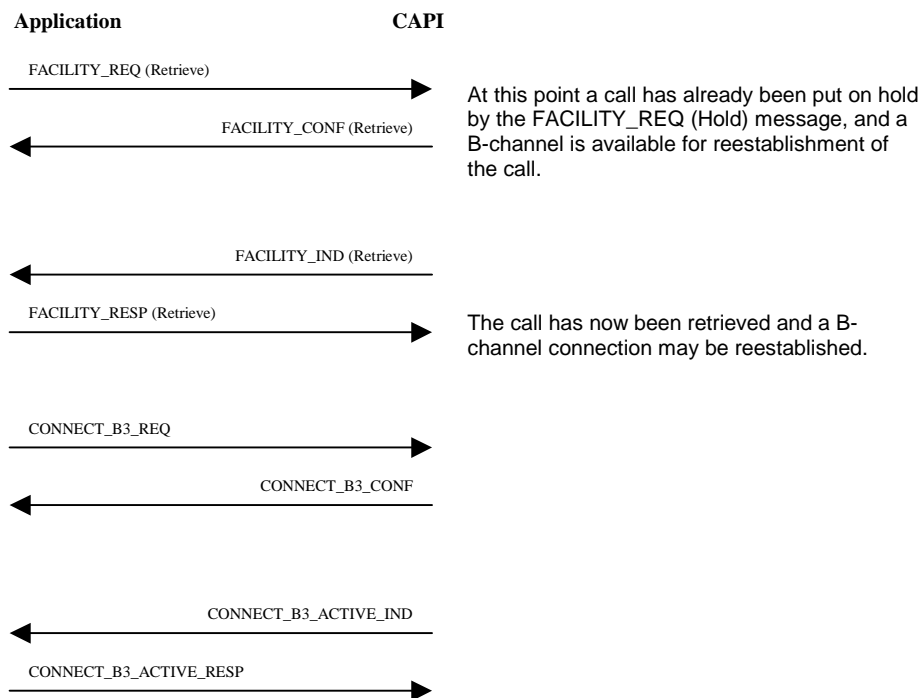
Application CAPI

FACILITY_REQ (Retrieve)

At this point a call has already been put on hold by the FACILITY_REQ (Hold) message, and a B-channel is available for reestablishment of the call.

FACILITY_CONF (Retrieve)

FACILITY_IND (Retrieve)

FACILITY_RESP (Retrieve)

The call has now been retrieved and a B-channel connection may be reestablished.

CONNECT_B3_REQ

CONNECT_B3_CONF

CONNECT_B3_ACTIVE_IND

CONNECT_B3_ACTIVE_RESP